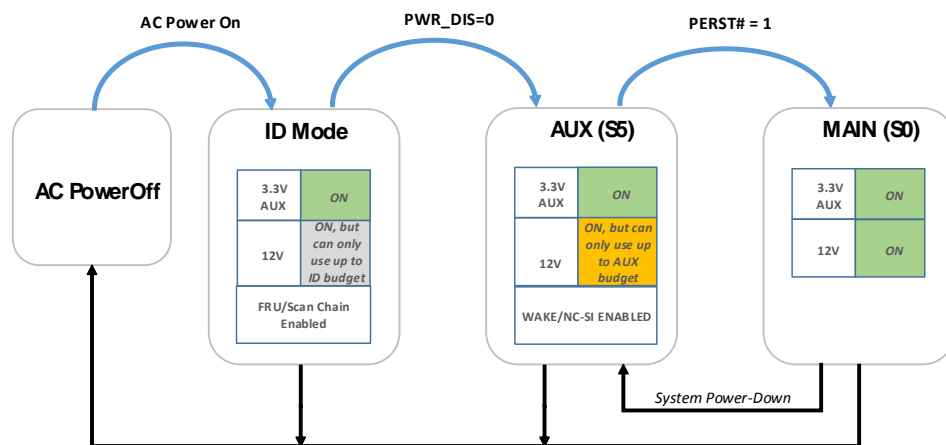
AC Power On

PWR_DIS=0

PERST# = 1

AC PowerOff

ID Mode

| 3.3V AUX | ON |
|---|---|
| 12V | ON, but can only use up to ID budget |

FRU/Scan Chain Enabled

AUX (S5)

| 3.3V AUX | ON |
|---|---|
| 12V | ON, but can only use up to AUX budget |

WAKE/NC-SI ENABLED

MAIN (S0)

| 3.3V AUX | ON |
|---|---|
| 12V | ON |

System Power-Down